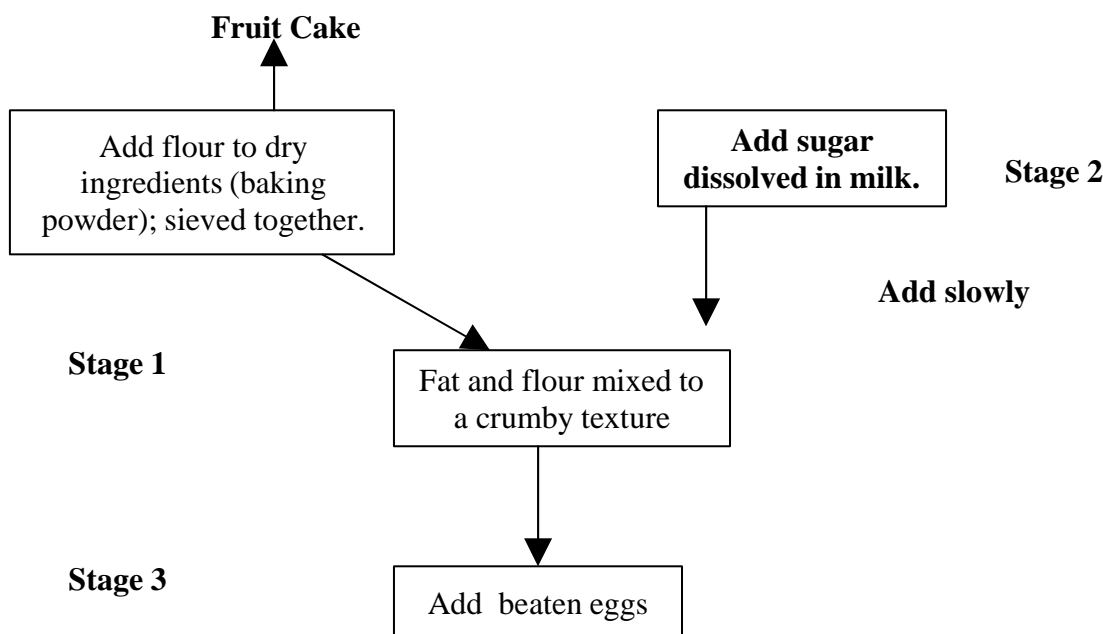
Fruit Cake

Add flour to dry ingredients (baking powder); sieved together.

Add sugar dissolved in milk.

Stage 2

Add slowly

Stage 1

Fat and flour mixed to a crumby texture

Stage 3

Add beaten eggs